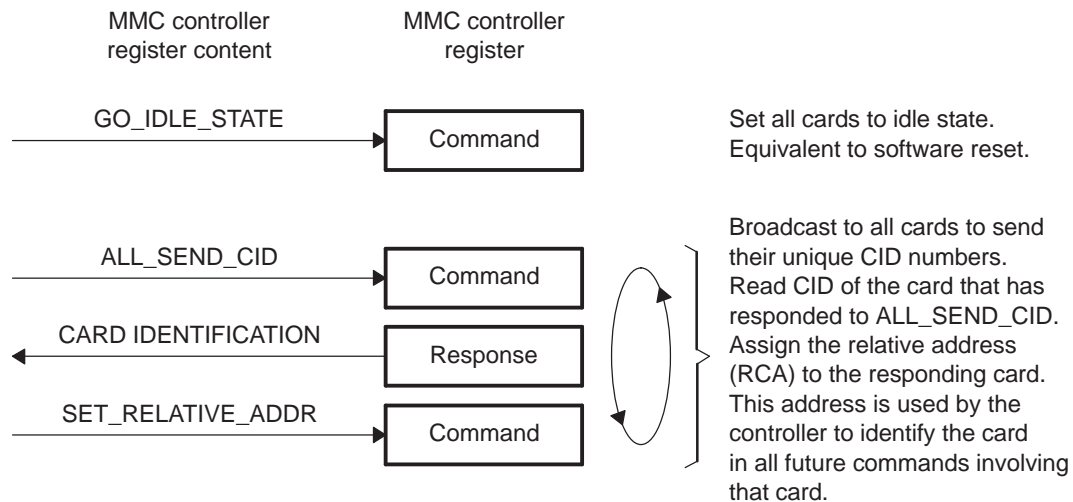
MMC controller register content

MMC controller register

GO_IDLE_STATE

Command

Set all cards to idle state. Equivalent to software reset.

ALL_SEND_CID

Command

CARD IDENTIFICATION

Response

SET_RELATIVE_ADDR

Command

Broadcast to all cards to send their unique CID numbers. Read CID of the card that has responded to ALL_SEND_CID. Assign the relative address (RCA) to the responding card. This address is used by the controller to identify the card in all future commands involving that card.